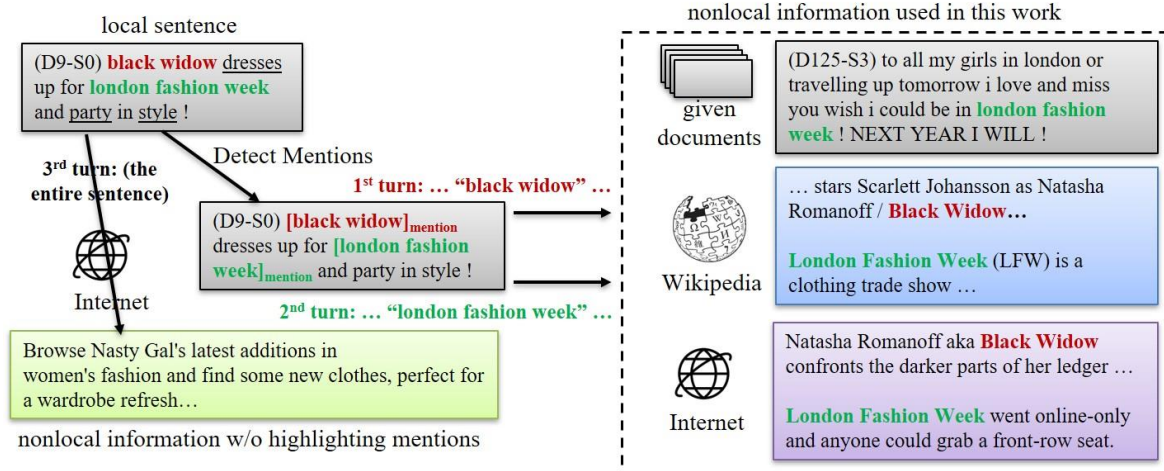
local sentence

(D9-S0) black widow dresses up for london fashion week and party in style !

3rd turn: (the entire sentence)

Internet

Detect Mentions

1st turn: … "black widow" …

(D9-S0) [black widow]$_{mention}$ dresses up for [london fashion week]$_{mention}$ and party in style !

2nd turn: … "london fashion week" …

Browse Nasty Gal's latest additions in women's fashion and find some new clothes, perfect for a wardrobe refresh…

nonlocal information w/o highlighting mentions

nonlocal information used in this work

given documents

(D125-S3) to all my girls in london or travelling up tomorrow i love and miss you wish i could be in london fashion week ! NEXT YEAR I WILL !

Wikipedia

… stars Scarlett Johansson as Natasha Romanoff / Black Widow…

London Fashion Week (LFW) is a clothing trade show …

Internet

Natasha Romanoff aka Black Widow confronts the darker parts of her ledger …

London Fashion Week went online-only and anyone could grab a front-row seat.